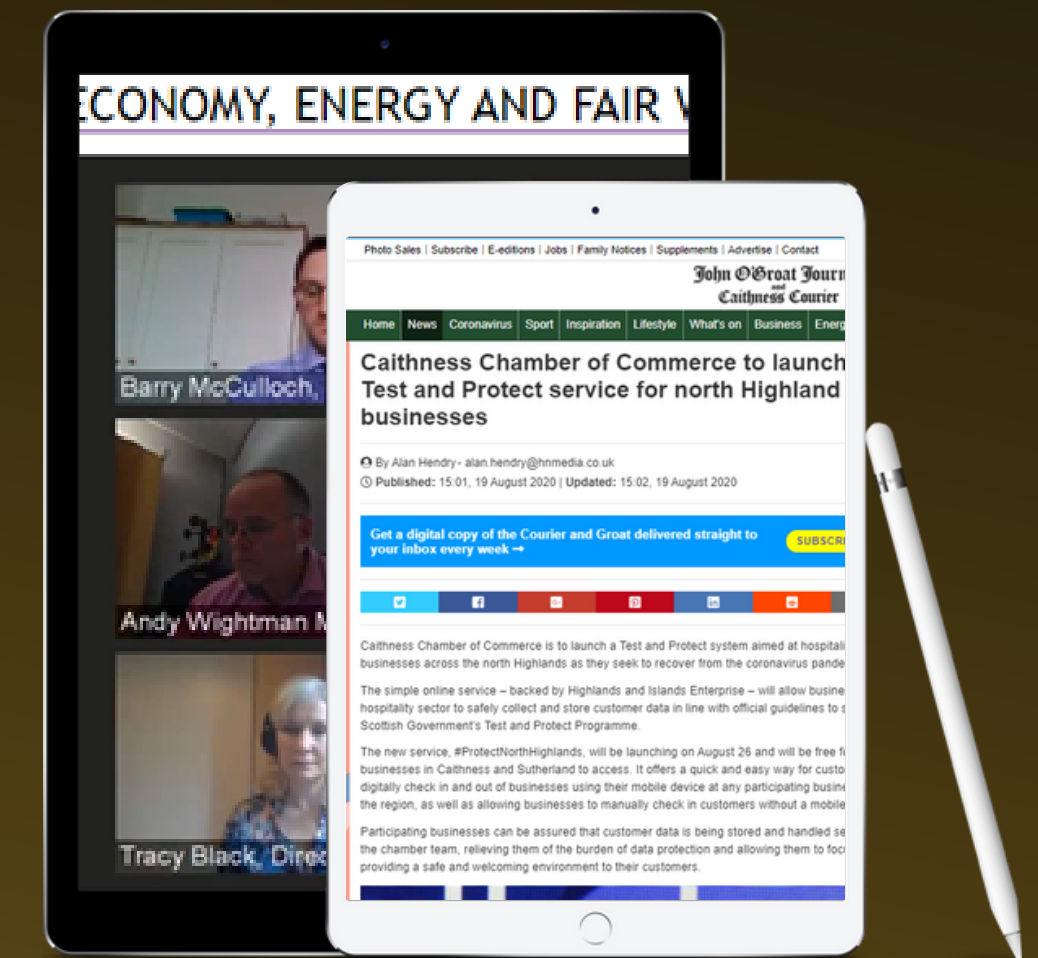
ECONOMY, ENERGY AND FAIR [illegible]

Barry McCulloch, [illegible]

Andy Wightman M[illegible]

Tracy Black, Direc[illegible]

Photo Sales | Subscribe | E-editions | Jobs | Family Notices | Supplements | Advertise | Contact

John O'Groat Journ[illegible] and Caithness Courier

Home | News | Coronavirus | Sport | Inspiration | Lifestyle | What's on | Business | Energ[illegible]

Caithness Chamber of Commerce to launch Test and Protect service for north Highland businesses

By Alan Hendry - alan.hendry@hnmedia.co.uk
Published: 15:01, 19 August 2020 | Updated: 15:02, 19 August 2020

Get a digital copy of the Courier and Groat delivered straight to your inbox every week ➞ SUBSCR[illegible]

Caithness Chamber of Commerce is to launch a Test and Protect system aimed at hospitali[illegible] businesses across the north Highlands as they seek to recover from the coronavirus pande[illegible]

The simple online service – backed by Highlands and Islands Enterprise – will allow busine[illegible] hospitality sector to safely collect and store customer data in line with official guidelines to s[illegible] Scottish Government's Test and Protect Programme.

The new service, #ProtectNorthHighlands, will be launching on August 26 and will be free f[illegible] businesses in Caithness and Sutherland to access. It offers a quick and easy way for custo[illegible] digitally check in and out of businesses using their mobile device at any participating busine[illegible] the region, as well as allowing businesses to manually check in customers without a mobile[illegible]

Participating businesses can be assured that customer data is being stored and handled se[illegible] the chamber team, relieving them of the burden of data protection and allowing them to focu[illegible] providing a safe and welcoming environment to their customers.